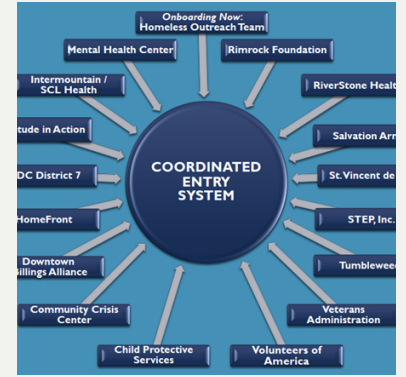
Onboarding Now:
Homeless Outreach Team

Mental Health Center

Rimrock Foundation

Intermountain / SCL Health

RiverStone Healt

tude in Action

Salvation Arm

DC District 7

St. Vincent de

COORDINATED ENTRY SYSTEM

HomeFront

STEP, Inc.

Downtown Billings Alliance

Tumblewee

Community Crisis Center

Veterans Administration

Child Protective Services

Volunteers of America